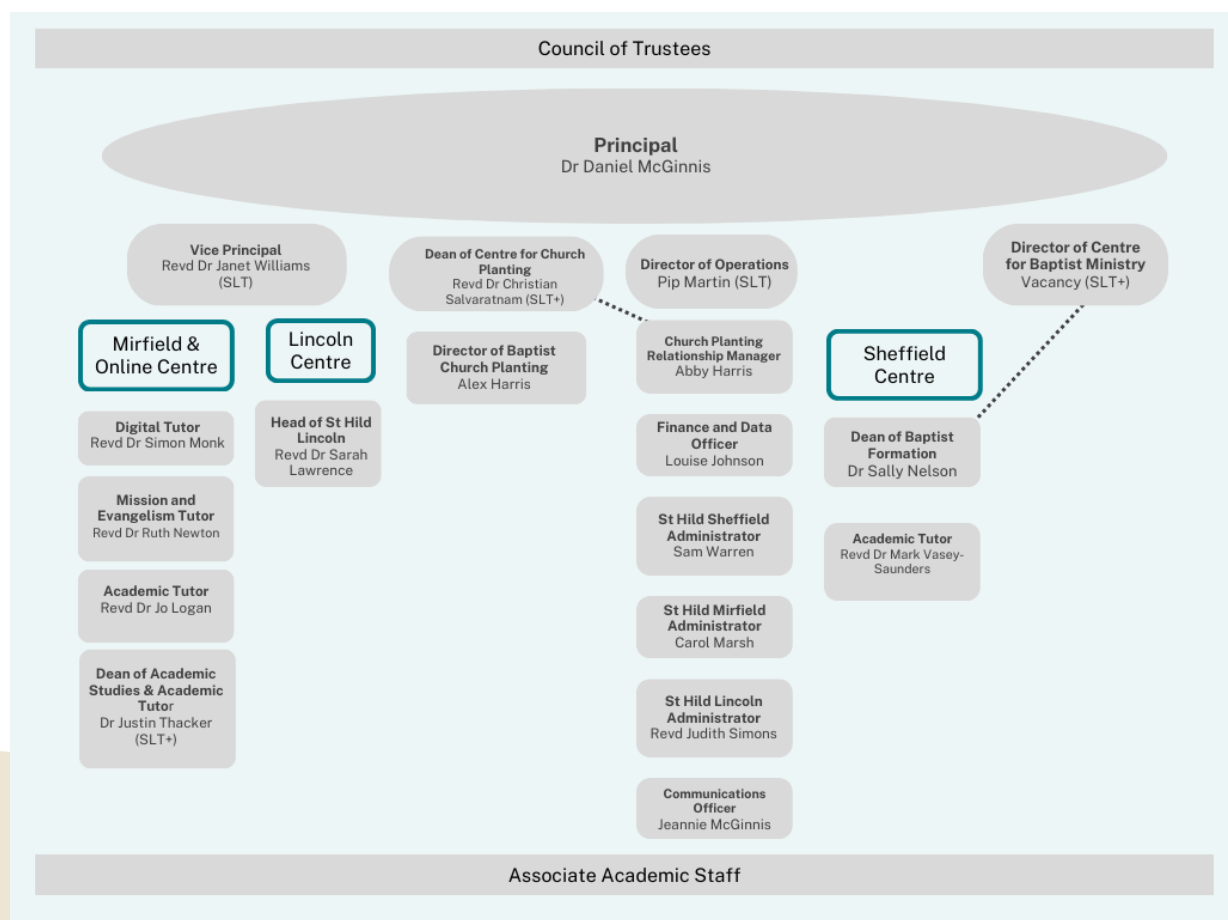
Council of Trustees

**Principal**
Dr Daniel McGinnis

**Vice Principal**
Revd Dr Janet Williams (SLT)

**Dean of Centre for Church Planting**
Revd Dr Christian Salvaratnam (SLT+)

**Director of Operations**
Pip Martin (SLT)

**Director of Centre for Baptist Ministry**
Vacancy (SLT+)

Mirfield & Online Centre

**Digital Tutor**
Revd Dr Simon Monk

**Mission and Evangelism Tutor**
Revd Dr Ruth Newton

**Academic Tutor**
Revd Dr Jo Logan

**Dean of Academic Studies & Academic Tutor**
Dr Justin Thacker (SLT+)

Lincoln Centre

**Head of St Hild Lincoln**
Revd Dr Sarah Lawrence

**Director of Baptist Church Planting**
Alex Harris

**Church Planting Relationship Manager**
Abby Harris

**Finance and Data Officer**
Louise Johnson

**St Hild Sheffield Administrator**
Sam Warren

**St Hild Mirfield Administrator**
Carol Marsh

**St Hild Lincoln Administrator**
Revd Judith Simons

**Communications Officer**
Jeannie McGinnis

Sheffield Centre

**Dean of Baptist Formation**
Dr Sally Nelson

**Academic Tutor**
Revd Dr Mark Vasey-Saunders

Associate Academic Staff